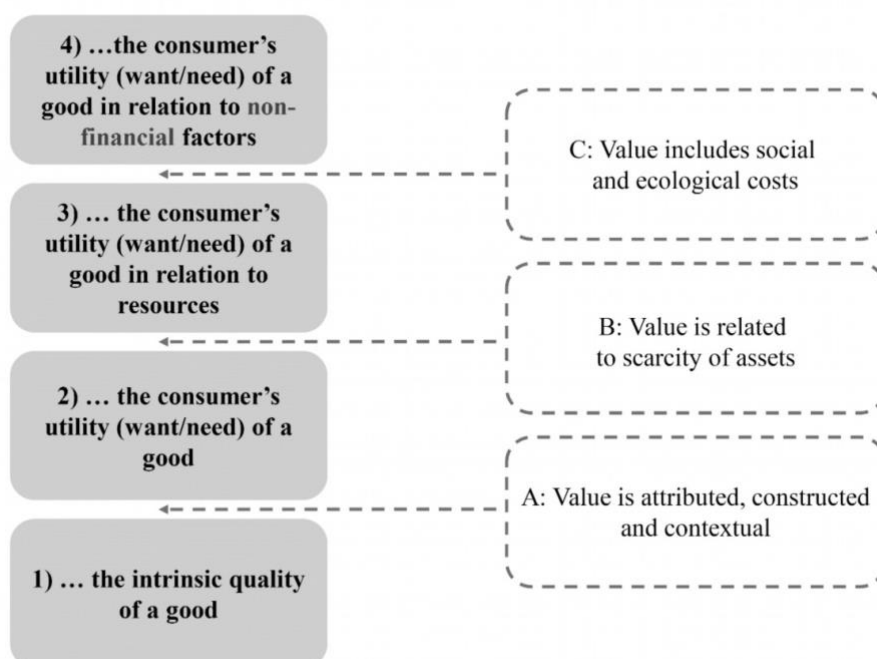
4) …the consumer's utility (want/need) of a good in relation to non-financial factors

C: Value includes social and ecological costs

3) … the consumer's utility (want/need) of a good in relation to resources

B: Value is related to scarcity of assets

2) … the consumer's utility (want/need) of a good

A: Value is attributed, constructed and contextual

1) … the intrinsic quality of a good